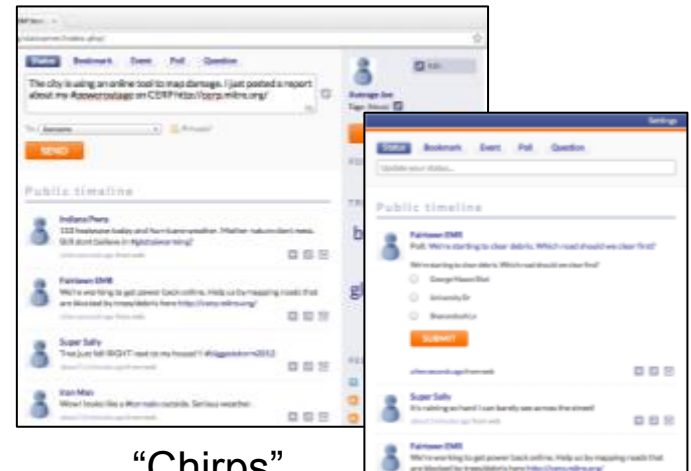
Status Bookmark Event Poll Question

The city is using an online tool to map damage. I just posted a report about my #powoutage on CERP http://cerp.mlmr.org/

To: Everyone

SEND

Public timeline

Indiana Perry
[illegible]

Fairlawn EMR
We're working to get power back online. Help us by mapping roads that are blocked by trees/debris here http://cerp.mlmr.org

Super Sally
Tree just fell RIGHT next to my house!! #biggeststorm2012

Ken Man
Wow! looks like a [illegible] outside. Serious weather.

Average Joe

Settings

Status Bookmark Event Poll Question

Update your status...

Public timeline

Fairlawn EMR
Poll: We're starting to clear debris. Which road should we clear first?

We're starting to clear debris. Which road should we clear first?

George Mason Blvd

University Dr

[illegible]

SUBMIT

Super Sally
It's raining so hard I can barely see across the street!

Fairlawn EMR
We're working to get power back online. Help us by mapping roads that are blocked by trees/debris here http://cerp.mlmr.org/

"Chirps"